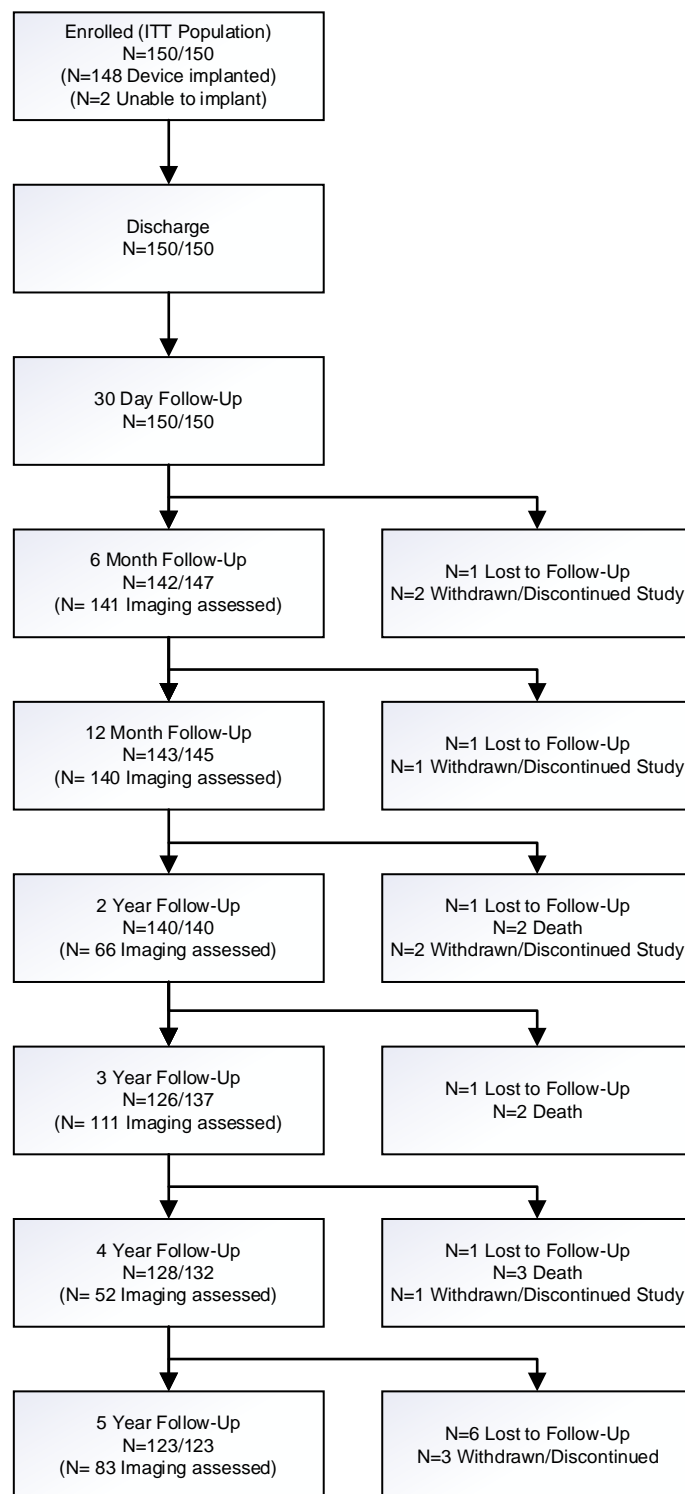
Enrolled (ITT Population)
N=150/150
(N=148 Device implanted)
(N=2 Unable to implant)

Discharge
N=150/150

30 Day Follow-Up
N=150/150

6 Month Follow-Up
N=142/147
(N= 141 Imaging assessed)

N=1 Lost to Follow-Up
N=2 Withdrawn/Discontinued Study

12 Month Follow-Up
N=143/145
(N= 140 Imaging assessed)

N=1 Lost to Follow-Up
N=1 Withdrawn/Discontinued Study

2 Year Follow-Up
N=140/140
(N= 66 Imaging assessed)

N=1 Lost to Follow-Up
N=2 Death
N=2 Withdrawn/Discontinued Study

3 Year Follow-Up
N=126/137
(N= 111 Imaging assessed)

N=1 Lost to Follow-Up
N=2 Death

4 Year Follow-Up
N=128/132
(N= 52 Imaging assessed)

N=1 Lost to Follow-Up
N=3 Death
N=1 Withdrawn/Discontinued Study

5 Year Follow-Up
N=123/123
(N= 83 Imaging assessed)

N=6 Lost to Follow-Up
N=3 Withdrawn/Discontinued